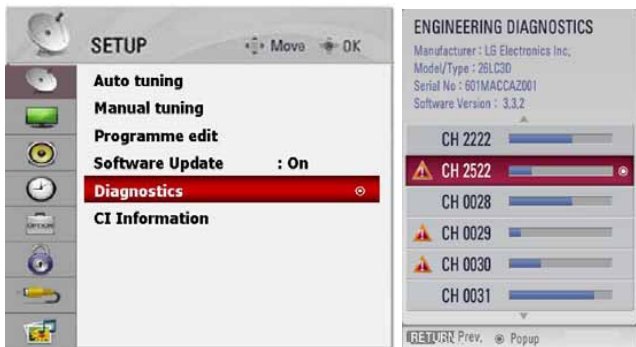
SETUP Move OK

Auto tuning
Manual tuning
Programme edit
Software Update : On
Diagnostics
CI Information

OPTION

ENGINEERING DIAGNOSTICS
Manufacturer : LG Electronics Inc.
Model/Type : 26LC3D
Serial No : 601MACCAZ001
Software Version : 3.3.2

CH 2222
CH 2522
CH 0028
CH 0029
CH 0030
CH 0031

RETURN Prev. Popup